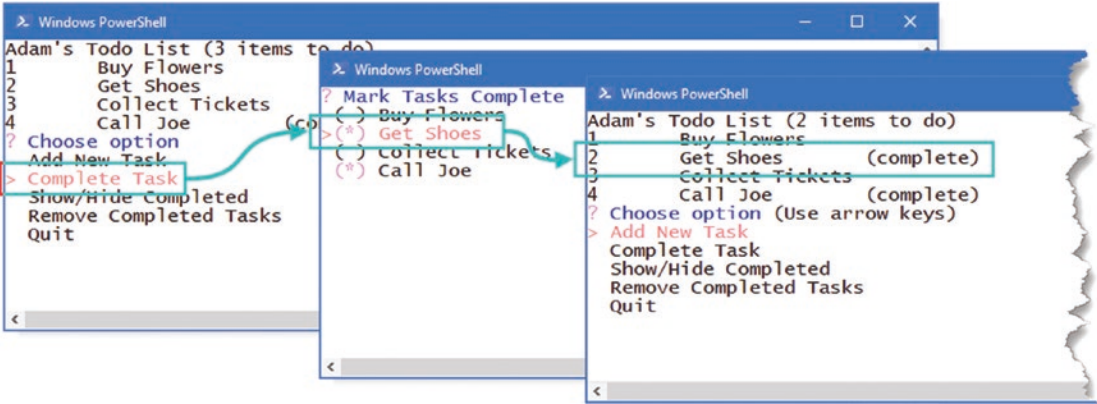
Windows PowerShell

Adam's Todo List (3 items to do)
1 Buy Flowers
2 Get Shoes
3 Collect Tickets
4 Call Joe (co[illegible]
? Choose option
Add New Task
> Complete Task
Show/Hide Completed
Remove Completed Tasks
Quit

Windows PowerShell

? Mark Tasks Complete
( ) Buy Flowers
>(*) Get Shoes
( ) Collect Tickets
(*) Call Joe

Windows PowerShell

Adam's Todo List (2 items to do)
1 Buy Flowers
2 Get Shoes (complete)
3 Collect Tickets
4 Call Joe (complete)
? Choose option (Use arrow keys)
> Add New Task
Complete Task
Show/Hide Completed
Remove Completed Tasks
Quit